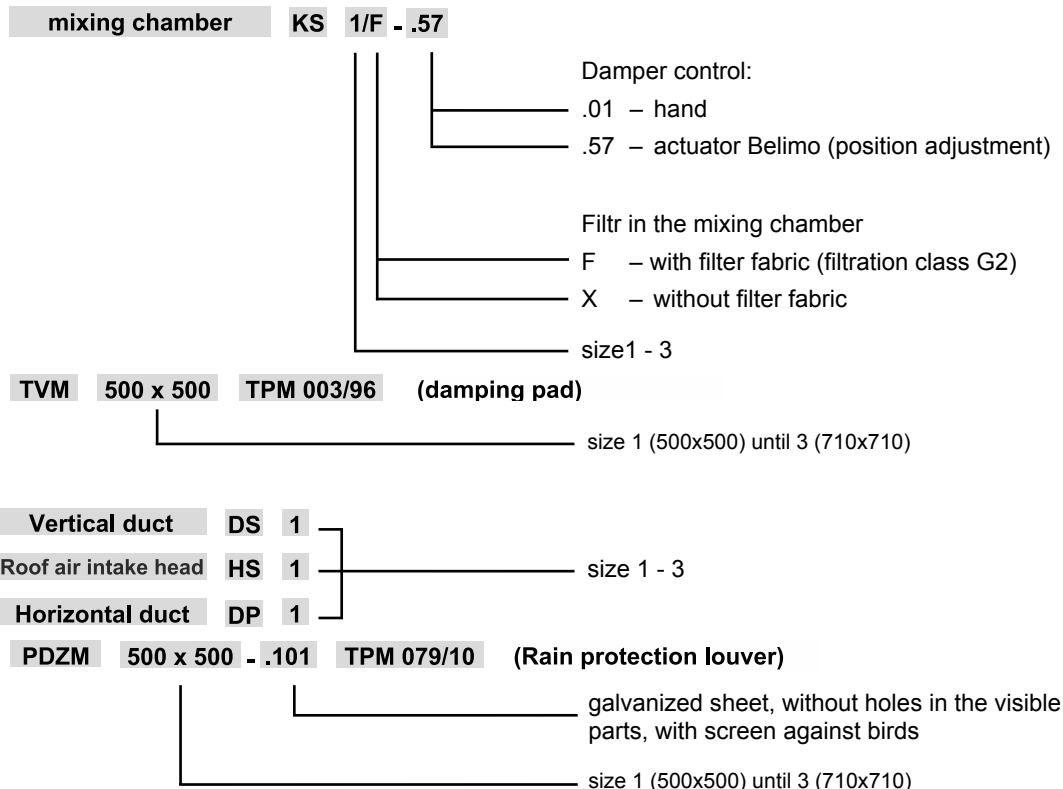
mixing chamber KS 1/F - .57

Damper control:
.01 – hand
.57 – actuator Belimo (position adjustment)

Filtr in the mixing chamber
F – with filter fabric (filtration class G2)
X – without filter fabric

size1 - 3

TVM 500 x 500 TPM 003/96 (damping pad)

size 1 (500x500) until 3 (710x710)

Vertical duct DS 1
Roof air intake head HS 1
Horizontal duct DP 1

size 1 - 3

PDZM 500 x 500 - .101 TPM 079/10 (Rain protection louver)

galvanized sheet, without holes in the visible parts, with screen against birds

size 1 (500x500) until 3 (710x710)